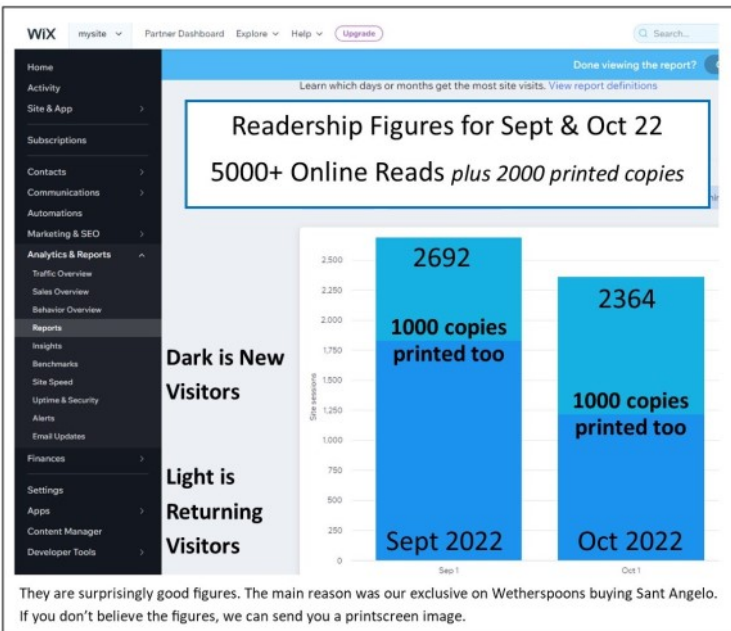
WiX mysite Partner Dashboard Explore Help Upgrade Search...

Home
Activity
Site & App
Subscriptions
Contacts
Communications
Automations
Marketing & SEO
Analytics & Reports
Traffic Overview
Sales Overview
Behavior Overview
Reports
Insights
Benchmarks
Site Speed
Uptime & Security
Alerts
Email Updates
Finances
Settings
Apps
Content Manager
Developer Tools

Done viewing the report?

Learn which days or months get the most site visits. View report definitions

Readership Figures for Sept & Oct 22

5000+ Online Reads *plus 2000 printed copies*

Dark is New Visitors

Light is Returning Visitors

2,500
2,250
2,000
1,750
1,500
1,250
1,000
750
500
250
0

Site sessions

2692

1000 copies printed too

Sept 2022

2364

1000 copies printed too

Oct 2022

Sep 1

Oct 1

They are surprisingly good figures. The main reason was our exclusive on Wetherspoons buying Sant Angelo. If you don't believe the figures, we can send you a printscreen image.